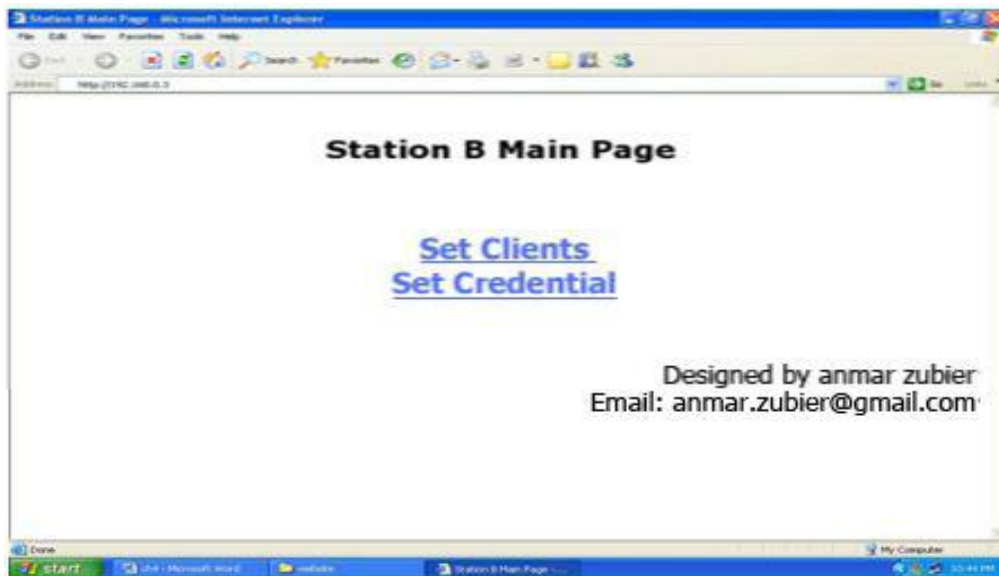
Station B Main Page - Microsoft Internet Explorer

File Edit View Favorites Tools Help

Back Search Favorites

Address http://192.168.0.3

Go Links

Station B Main Page

Set Clients
Set Credential

Designed by anmar zubier
Email: anmar.zubier@gmail.com

Done

My Computer

start ch4 - Microsoft Word website Station B Main Page ... 10:44 PM